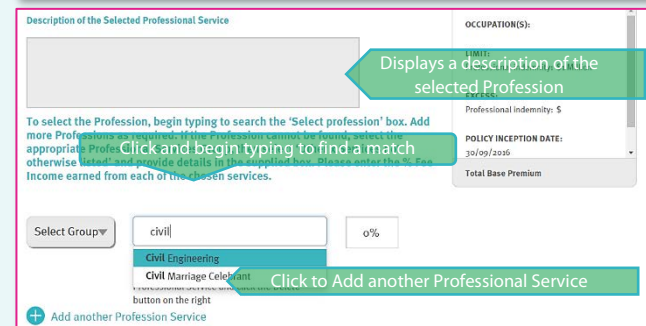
Description of the Selected Professional Service

Displays a description of the selected Profession

To select the Profession, begin typing to search the 'Select profession' box. Add more Professions as required. If the Profession cannot be found, select the appropriate Profe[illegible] otherwise listed' and provide details in the supplied box. Please enter the % Fee Income earned from each of the chosen services.

Click and begin typing to find a match

OCCUPATION(S):

LIMIT:

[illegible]

Professional indemnity: $

POLICY INCEPTION DATE:

30/09/2016

Total Base Premium

Select Group

civil

0%

Civil Engineering

Civil Marriage Celebrant

Click to Add another Professional Service

Professional Service and click the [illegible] button on the right

Add another Profession Service